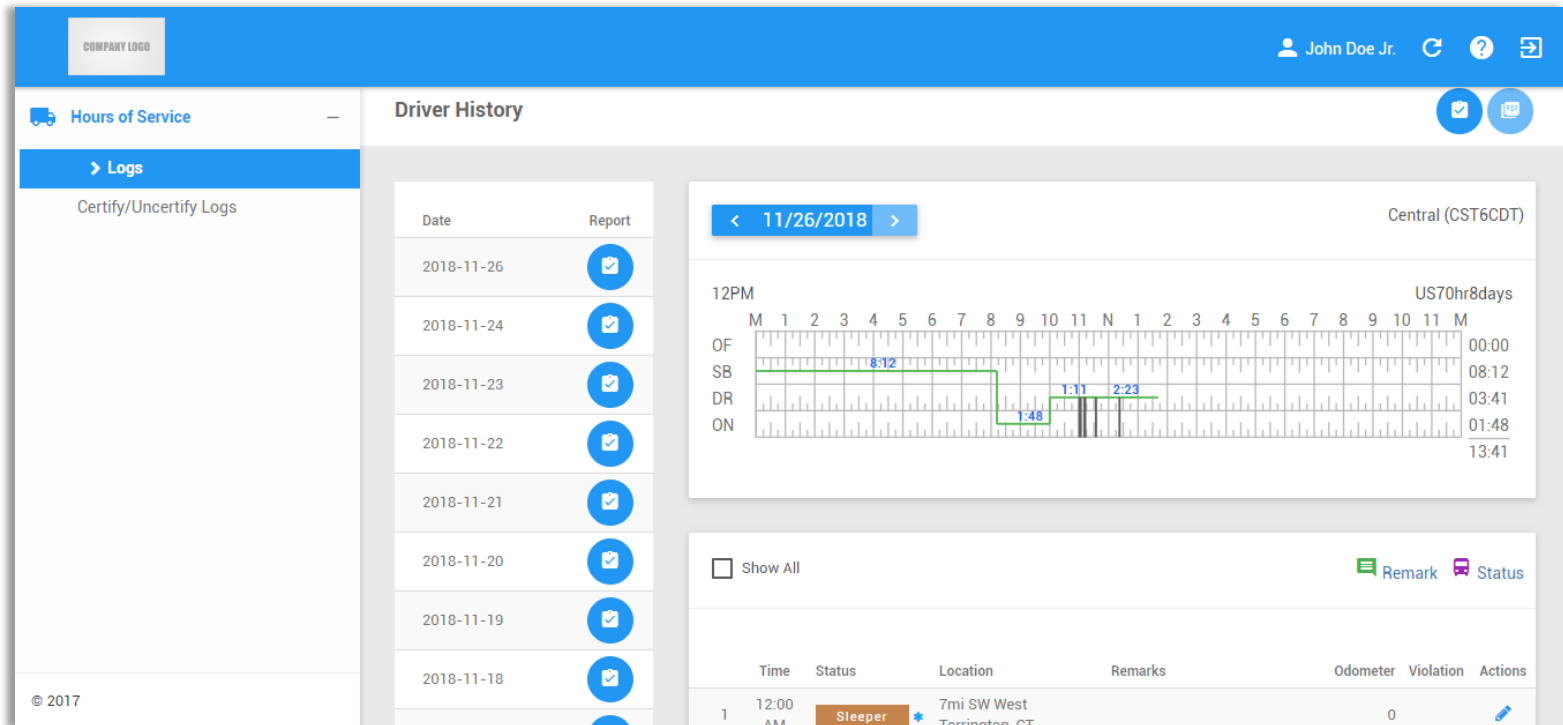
COMPANY LOGO

John Doe Jr.

Hours of Service –

> Logs

Certify/Uncertify Logs

© 2017

Driver History

| Date | Report |
|---|---|
| 2018-11-26 | |
| 2018-11-24 | |
| 2018-11-23 | |
| 2018-11-22 | |
| 2018-11-21 | |
| 2018-11-20 | |
| 2018-11-19 | |
| 2018-11-18 | |

< 11/26/2018 >

Central (CST6CDT)

12PM

US70hr8days

M 1 2 3 4 5 6 7 8 9 10 11 N 1 2 3 4 5 6 7 8 9 10 11 M

OF
SB
DR
ON

8:12
1:48
1:11
2:23

00:00
08:12
03:41
01:48
13:41

Show All

Remark Status

| | Time | Status | Location | Remarks | Odometer | Violation | Actions |
|---|---|---|---|---|---|---|---|
| 1 | 12:00 AM | Sleeper | 7mi SW West Torrington, CT | | 0 | | |